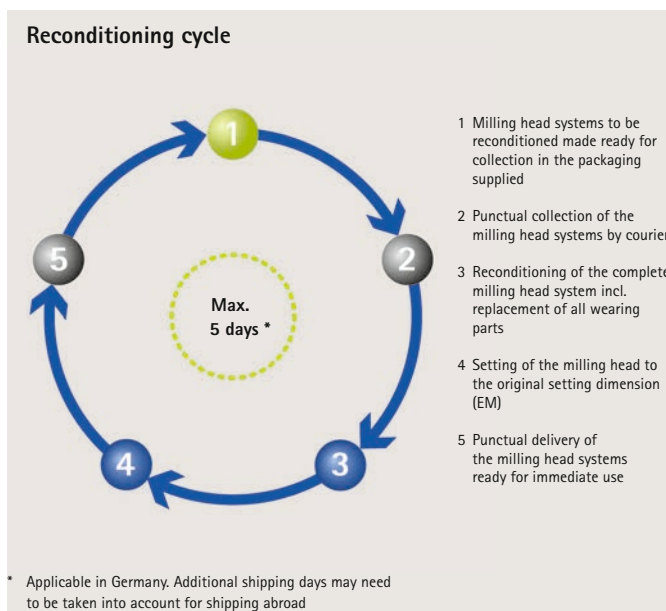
Reconditioning cycle

1

2

3

4

5

Max.
5 days *

1 Milling head systems to be reconditioned made ready for collection in the packaging supplied

2 Punctual collection of the milling head systems by courier

3 Reconditioning of the complete milling head system incl. replacement of all wearing parts

4 Setting of the milling head to the original setting dimension (EM)

5 Punctual delivery of the milling head systems ready for immediate use

* Applicable in Germany. Additional shipping days may need to be taken into account for shipping abroad